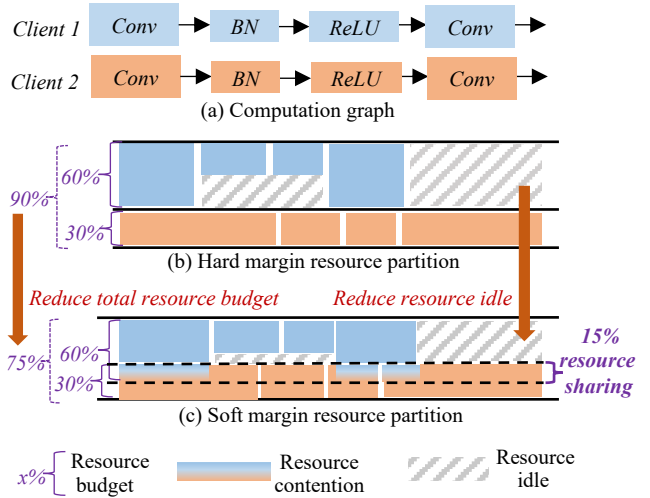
Client 1 Conv BN ReLU Conv

Client 2 Conv BN ReLU Conv

(a) Computation graph

90%

60%

30%

(b) Hard margin resource partition

Reduce total resource budget

Reduce resource idle

75%

60%

30%

15% resource sharing

(c) Soft margin resource partition

x% Resource budget

Resource contention

Resource idle